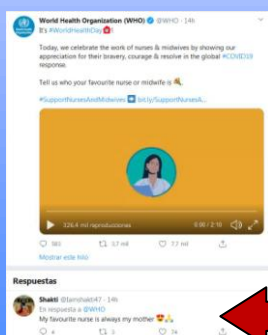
World Health Organization (WHO) @WHO · 14h
It's #WorldHealthDay!

Today, we celebrate the work of nurses & midwives by showing our appreciation for their bravery, courage & resolve in the global #COVID19 response.

Tell us who your favourite nurse or midwife is.

#SupportNursesAndMidwives bit.ly/SupportNursesA...

326,4 mil reproducciones 0:00 / 2:10

383 17 mil 77 mil

Mostrar este hilo

Respuestas

Shakti @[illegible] · 14h
En respuesta a @WHO
My favourite nurse is always my mother

4 3 74